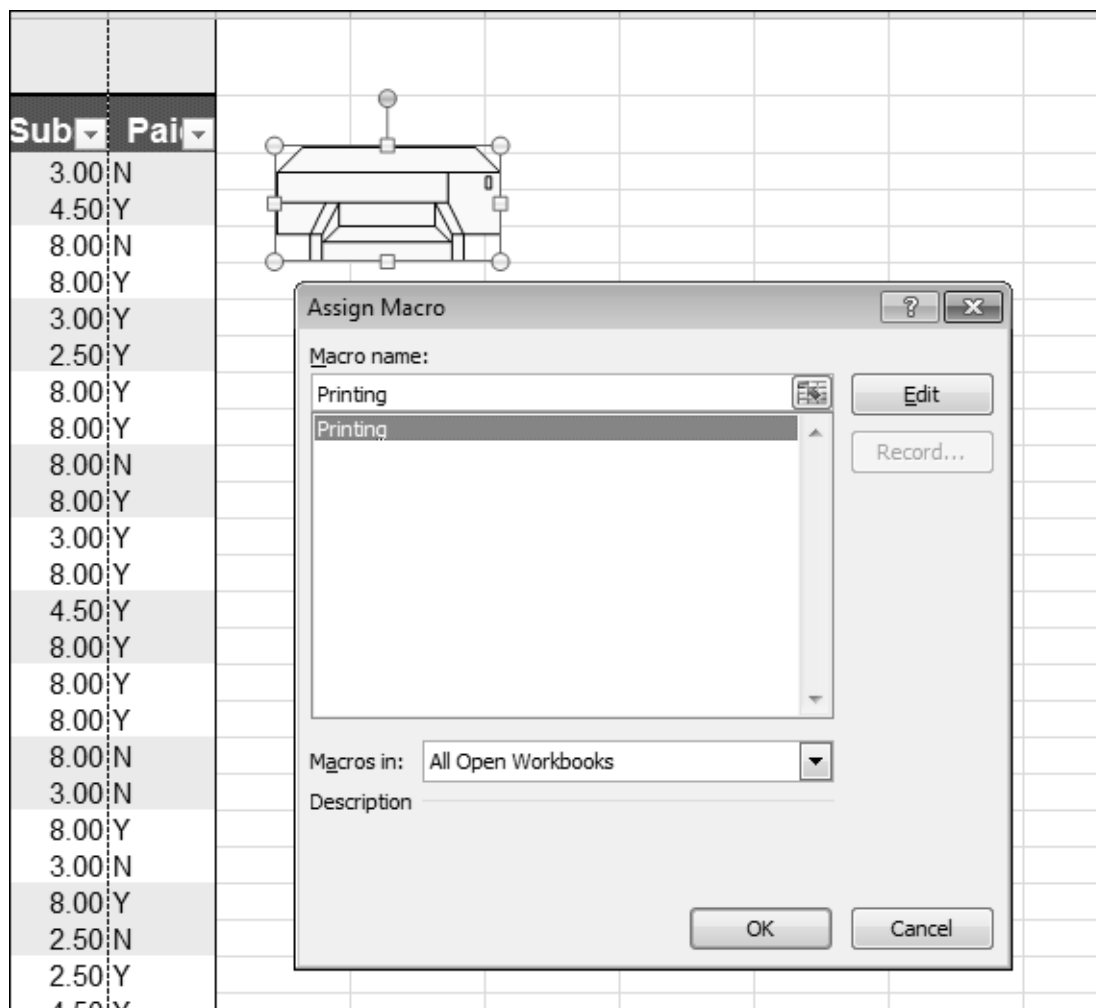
| Sub | Pai |
|---|---|
| 3.00 | N |
| 4.50 | Y |
| 8.00 | N |
| 8.00 | Y |
| 3.00 | Y |
| 2.50 | Y |
| 8.00 | Y |
| 8.00 | Y |
| 8.00 | N |
| 8.00 | Y |
| 3.00 | Y |
| 8.00 | Y |
| 4.50 | Y |
| 8.00 | Y |
| 8.00 | Y |
| 8.00 | Y |
| 8.00 | N |
| 3.00 | N |
| 8.00 | Y |
| 3.00 | N |
| 8.00 | Y |
| 2.50 | N |
| 2.50 | Y |
| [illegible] | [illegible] |

Assign Macro

?

Macro name:

Printing

Printing

Edit

Record...

Macros in: All Open Workbooks

Description

OK

Cancel